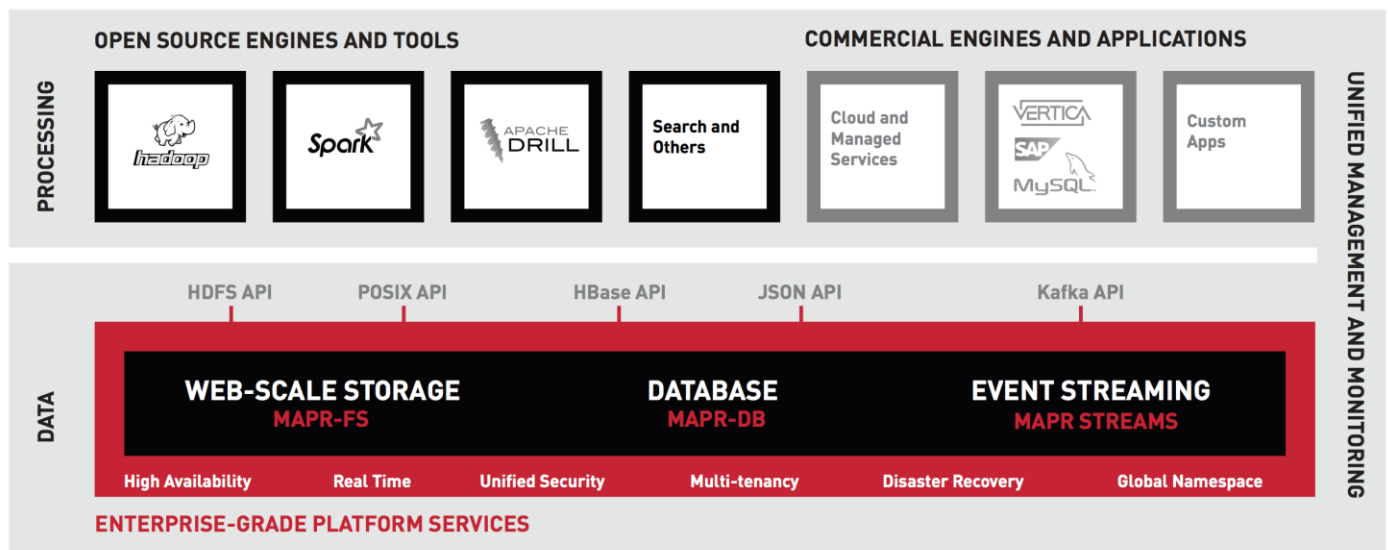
OPEN SOURCE ENGINES AND TOOLS

COMMERCIAL ENGINES AND APPLICATIONS

PROCESSING

hadoop

Spark

APACHE DRILL

Search and Others

Cloud and Managed Services

VERTICA

SAP

MySQL

Custom Apps

UNIFIED MANAGEMENT AND MONITORING

DATA

HDFS API

POSIX API

HBase API

JSON API

Kafka API

WEB-SCALE STORAGE
MAPR-FS

DATABASE
MAPR-DB

EVENT STREAMING
MAPR STREAMS

High Availability

Real Time

Unified Security

Multi-tenancy

Disaster Recovery

Global Namespace

ENTERPRISE-GRADE PLATFORM SERVICES